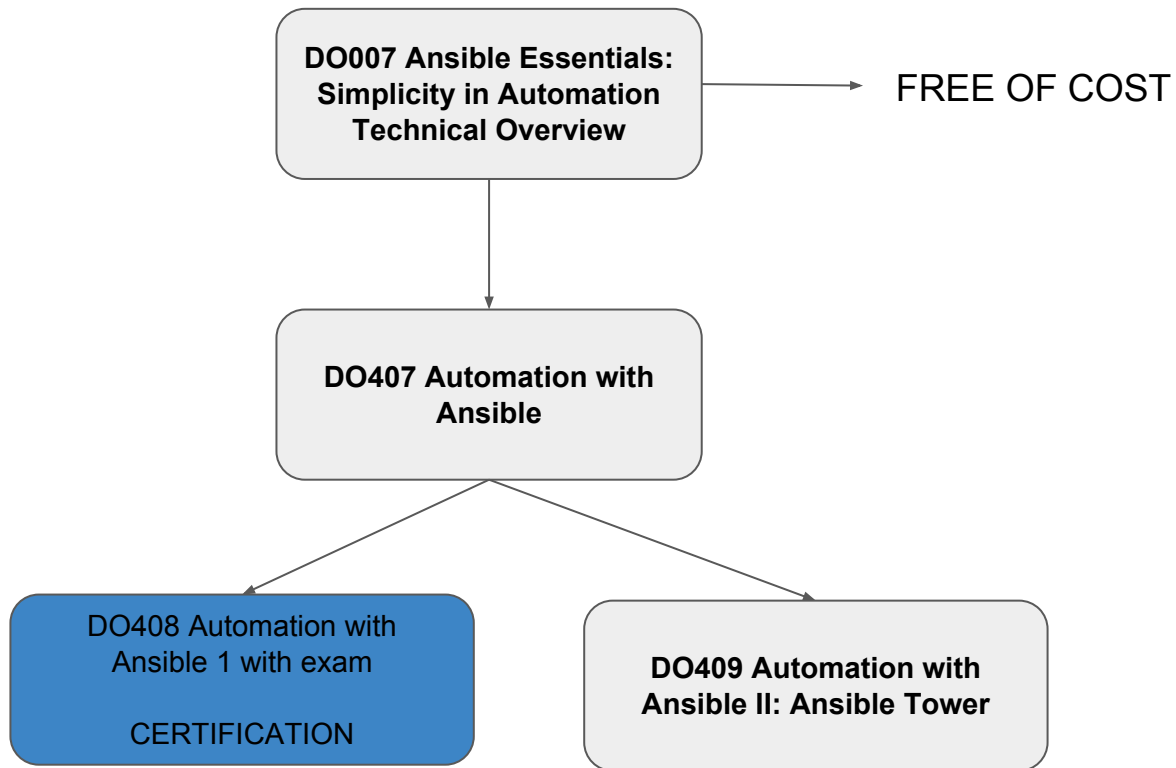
DO007 Ansible Essentials: Simplicity in Automation Technical Overview

FREE OF COST

DO407 Automation with Ansible

DO408 Automation with Ansible 1 with exam

CERTIFICATION

DO409 Automation with Ansible II: Ansible Tower